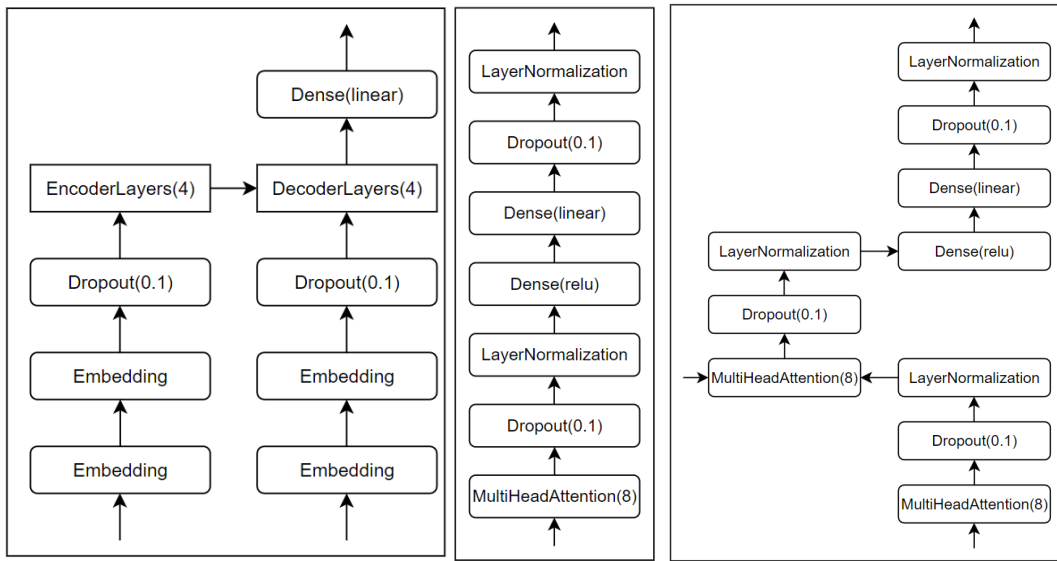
Dense(linear)

EncoderLayers(4)

DecoderLayers(4)

Dropout(0.1)

Dropout(0.1)

Embedding

Embedding

Embedding

Embedding

LayerNormalization

Dropout(0.1)

Dense(linear)

Dense(relu)

LayerNormalization

Dropout(0.1)

MultiHeadAttention(8)

LayerNormalization

Dropout(0.1)

Dense(linear)

LayerNormalization

Dense(relu)

Dropout(0.1)

MultiHeadAttention(8)

LayerNormalization

Dropout(0.1)

MultiHeadAttention(8)